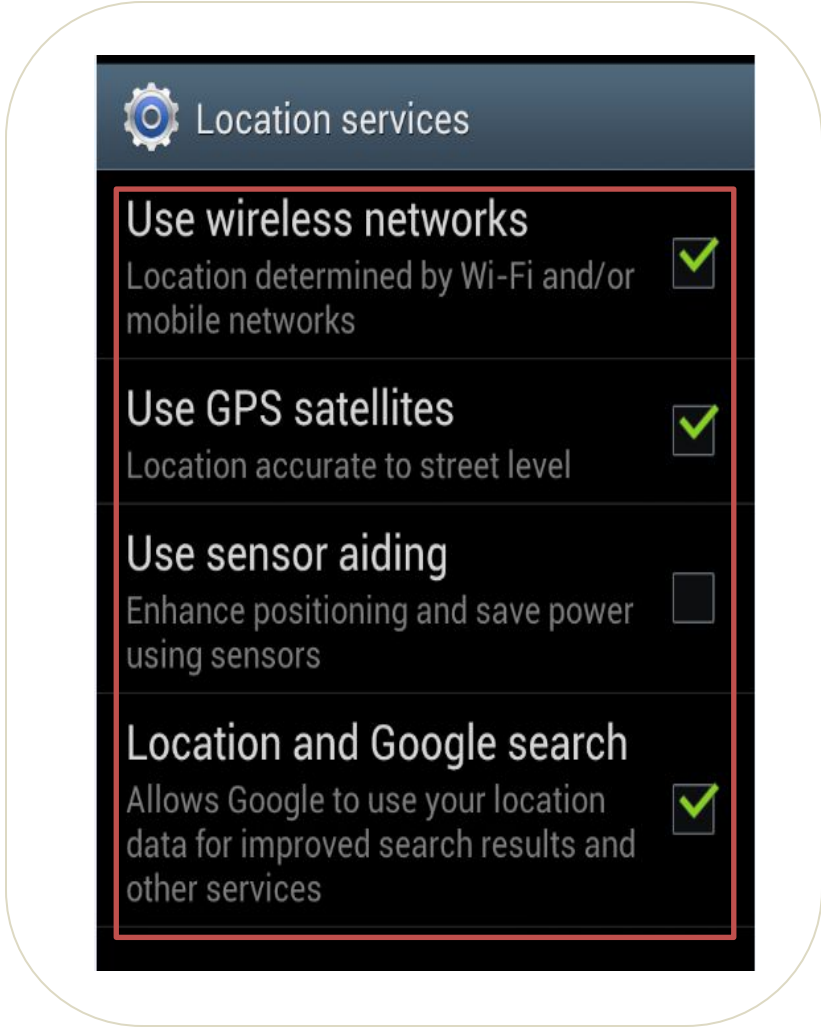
Location services

Use wireless networks
Location determined by Wi-Fi and/or mobile networks

Use GPS satellites
Location accurate to street level

Use sensor aiding
Enhance positioning and save power using sensors

Location and Google search
Allows Google to use your location data for improved search results and other services